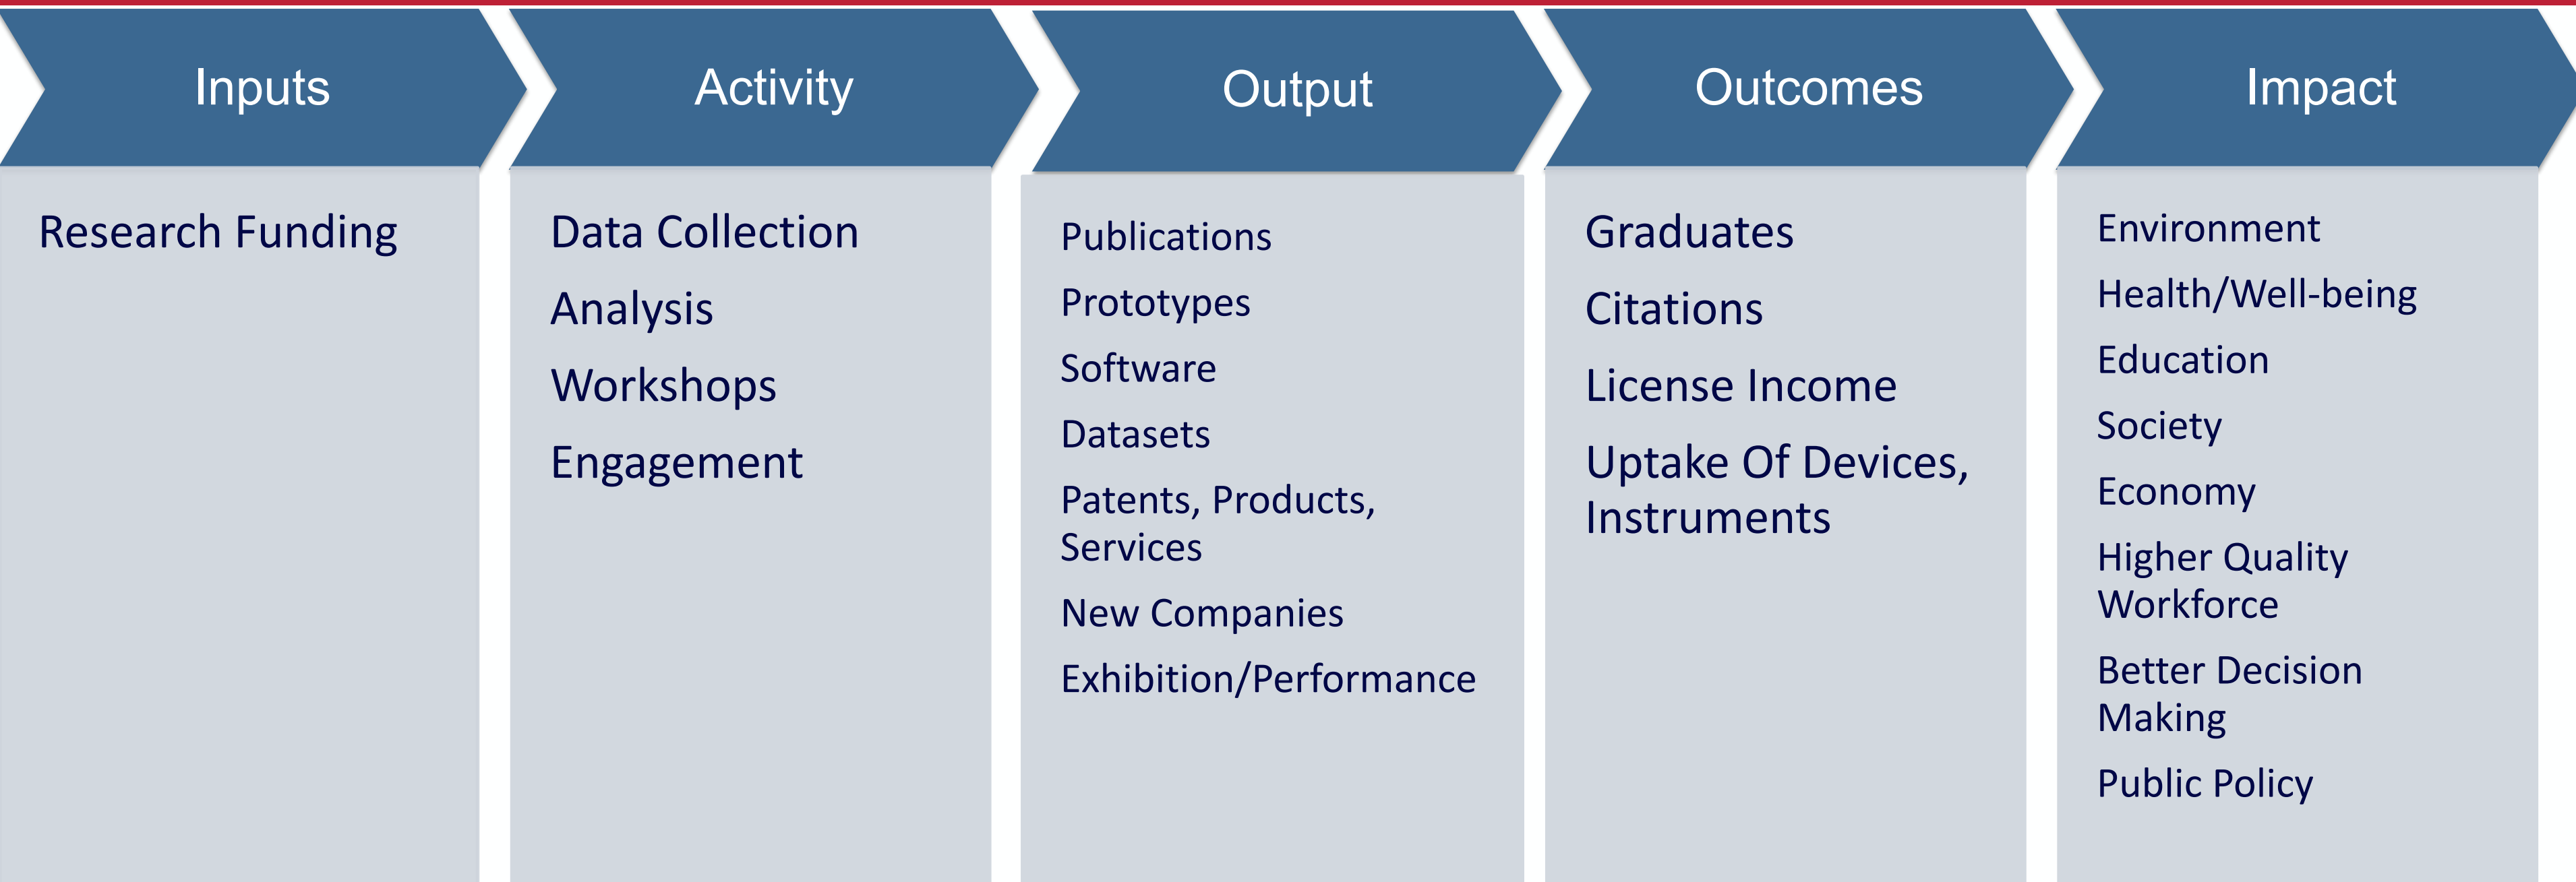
Inputs

Research Funding

Activity

Data Collection

Analysis

Workshops

Engagement

Output

Publications

Prototypes

Software

Datasets

Patents, Products, Services

New Companies

Exhibition/Performance

Outcomes

Graduates

Citations

License Income

Uptake Of Devices, Instruments

Impact

Environment

Health/Well-being

Education

Society

Economy

Higher Quality Workforce

Better Decision Making

Public Policy